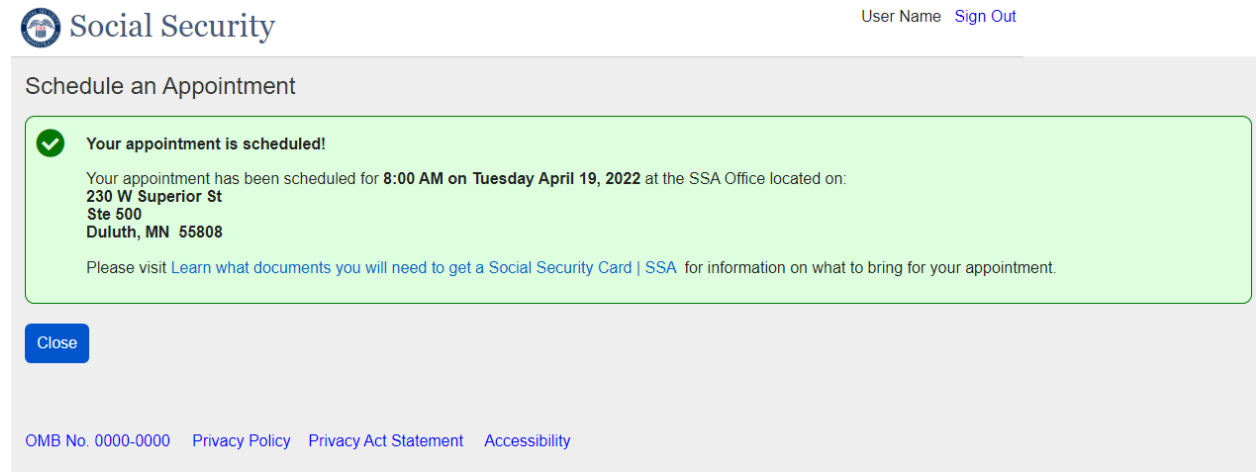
Social Security

User Name Sign Out

Schedule an Appointment

Your appointment is scheduled!

Your appointment has been scheduled for **8:00 AM on Tuesday April 19, 2022** at the SSA Office located on:
**230 W Superior St**
**Ste 500**
**Duluth, MN 55808**

Please visit Learn what documents you will need to get a Social Security Card | SSA for information on what to bring for your appointment.

Close

OMB No. 0000-0000 Privacy Policy Privacy Act Statement Accessibility